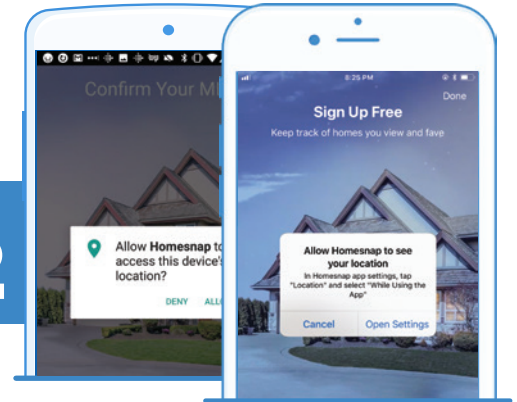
Confirm Your M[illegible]

Allow Homesnap to access this device's location?

DENY ALL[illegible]

8:25 PM

Done

Sign Up Free

Keep track of homes you view and fave

Allow Homesnap to see your location

In Homesnap app settings, tap "Location" and select "While Using the App"

Cancel

Open Settings